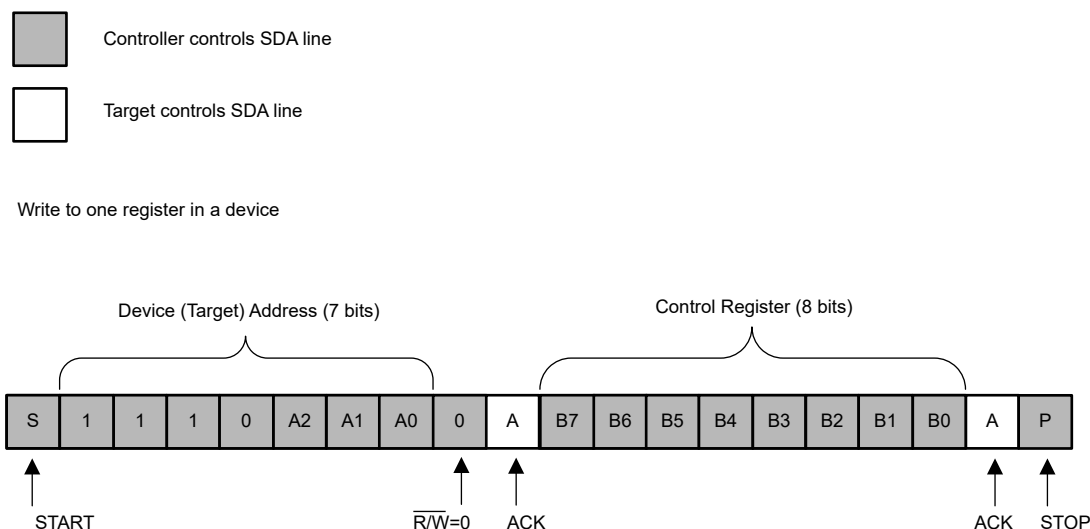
Controller controls SDA line

Target controls SDA line

Write to one register in a device

Device (Target) Address (7 bits)

Control Register (8 bits)

| S | 1 | 1 | 1 | 0 | A2 | A1 | A0 | 0 | A | B7 | B6 | B5 | B4 | B3 | B2 | B1 | B0 | A | P |
|---|---|---|---|---|---|---|---|---|---|---|---|---|---|---|---|---|---|---|---|

START

$\overline{R/W}$=0

ACK

ACK

STOP